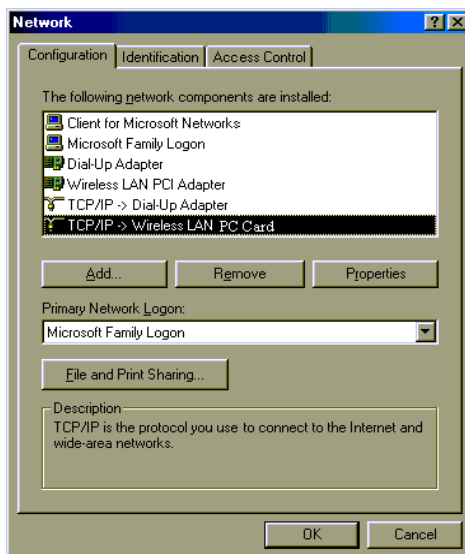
Network

?

X

Configuration

Identification

Access Control

The following network components are installed:

Client for Microsoft Networks

Microsoft Family Logon

Dial-Up Adapter

Wireless LAN PCI Adapter

TCP/IP -> Dial-Up Adapter

TCP/IP -> Wireless LAN PC Card

Add...

Remove

Properties

Primary Network Logon:

Microsoft Family Logon

File and Print Sharing...

Description

TCP/IP is the protocol you use to connect to the Internet and wide-area networks.

OK

Cancel